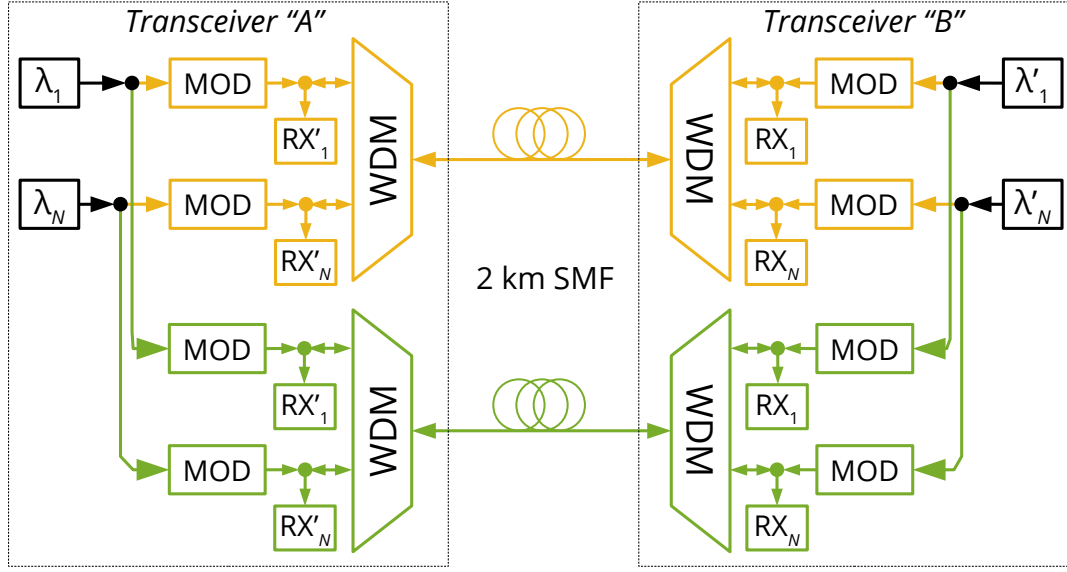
Transceiver "A"

$\lambda_1$

MOD

$RX'_1$

$\lambda_N$

MOD

$RX'_N$

WDM

MOD

$RX'_1$

MOD

$RX'_N$

WDM

2 km SMF

Transceiver "B"

$\lambda'_1$

MOD

$RX_1$

$\lambda'_N$

MOD

$RX_N$

WDM

MOD

$RX_1$

MOD

$RX_N$

WDM